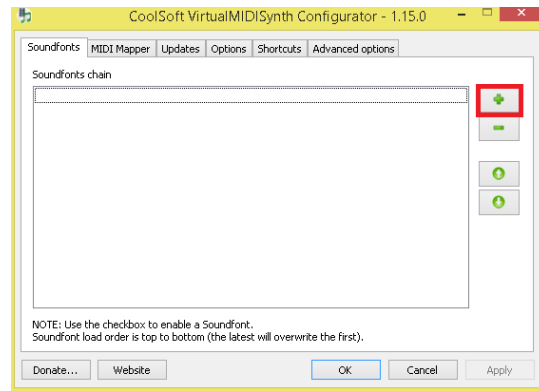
CoolSoft VirtualMIDISynth Configurator - 1.15.0

Soundfonts | MIDI Mapper | Updates | Options | Shortcuts | Advanced options

Soundfonts chain

NOTE: Use the checkbox to enable a Soundfont.
Soundfont load order is top to bottom (the latest will overwrite the first).

Donate... | Website | OK | Cancel | Apply